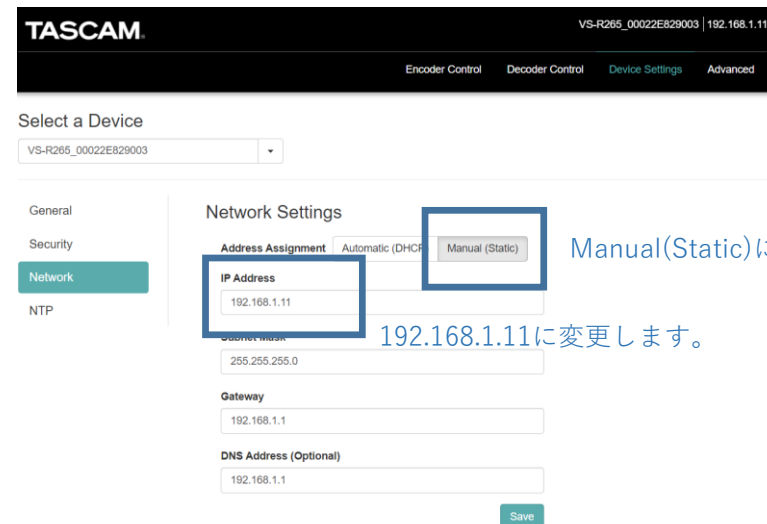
TASCAM.

VS-R265_00022E829003 | 192.168.1.11

Encoder Control Decoder Control Device Settings Advanced

Select a Device

VS-R265_00022E829003

General
Security
Network
NTP

Network Settings

Address Assignment Automatic (DHCP Manual (Static)

Manual(Static)に

IP Address

192.168.1.11

192.168.1.11に変更します。

Subnet Mask

255.255.255.0

Gateway

192.168.1.1

DNS Address (Optional)

192.168.1.1

Save